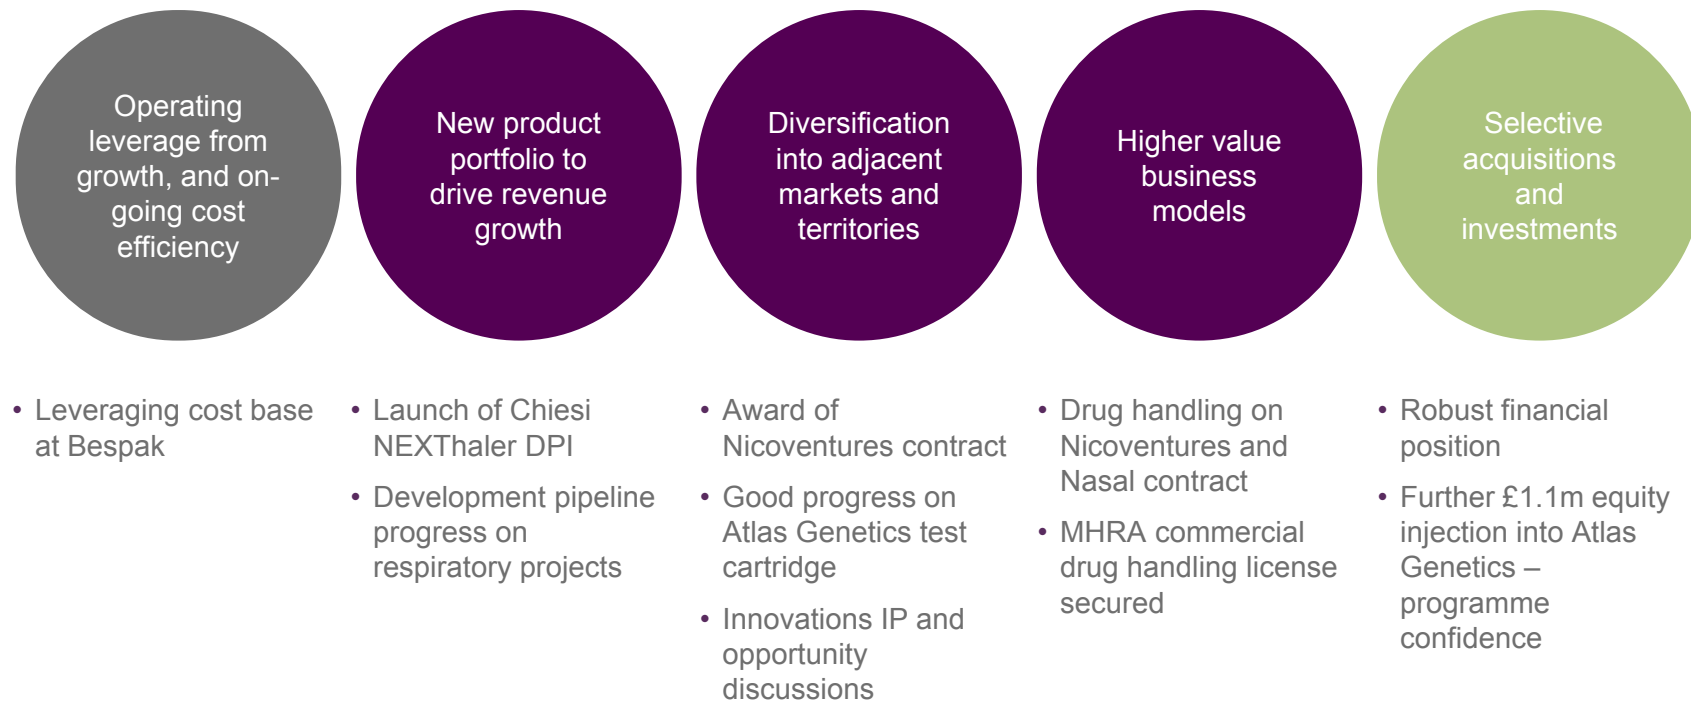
Operating leverage from growth, and on-going cost efficiency

New product portfolio to drive revenue growth

Diversification into adjacent markets and territories

Higher value business models

Selective acquisitions and investments

• Leveraging cost base at Bespak

• Launch of Chiesi NEXThaler DPI

• Development pipeline progress on respiratory projects

• Award of Nicoventures contract

• Good progress on Atlas Genetics test cartridge

• Innovations IP and opportunity discussions

• Drug handling on Nicoventures and Nasal contract

• MHRA commercial drug handling license secured

• Robust financial position

• Further £1.1m equity injection into Atlas Genetics – programme confidence